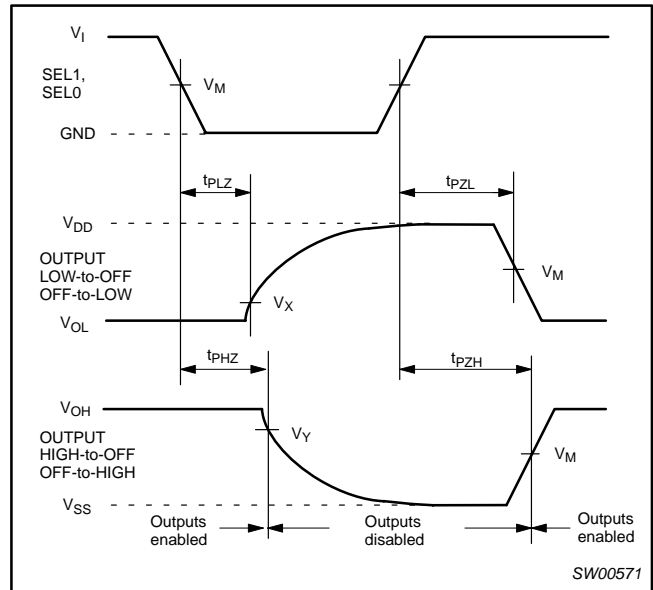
$V_I$

SEL1, SEL0

$V_M$

GND

$t_{PLZ}$

$t_{PZL}$

$V_{DD}$

OUTPUT LOW-to-OFF OFF-to-LOW

$V_M$

$V_X$

$V_{OL}$

$t_{PHZ}$

$t_{PZH}$

$V_{OH}$

OUTPUT HIGH-to-OFF OFF-to-HIGH

$V_Y$

$V_M$

$V_{SS}$

Outputs enabled

Outputs disabled

Outputs enabled

SW00571